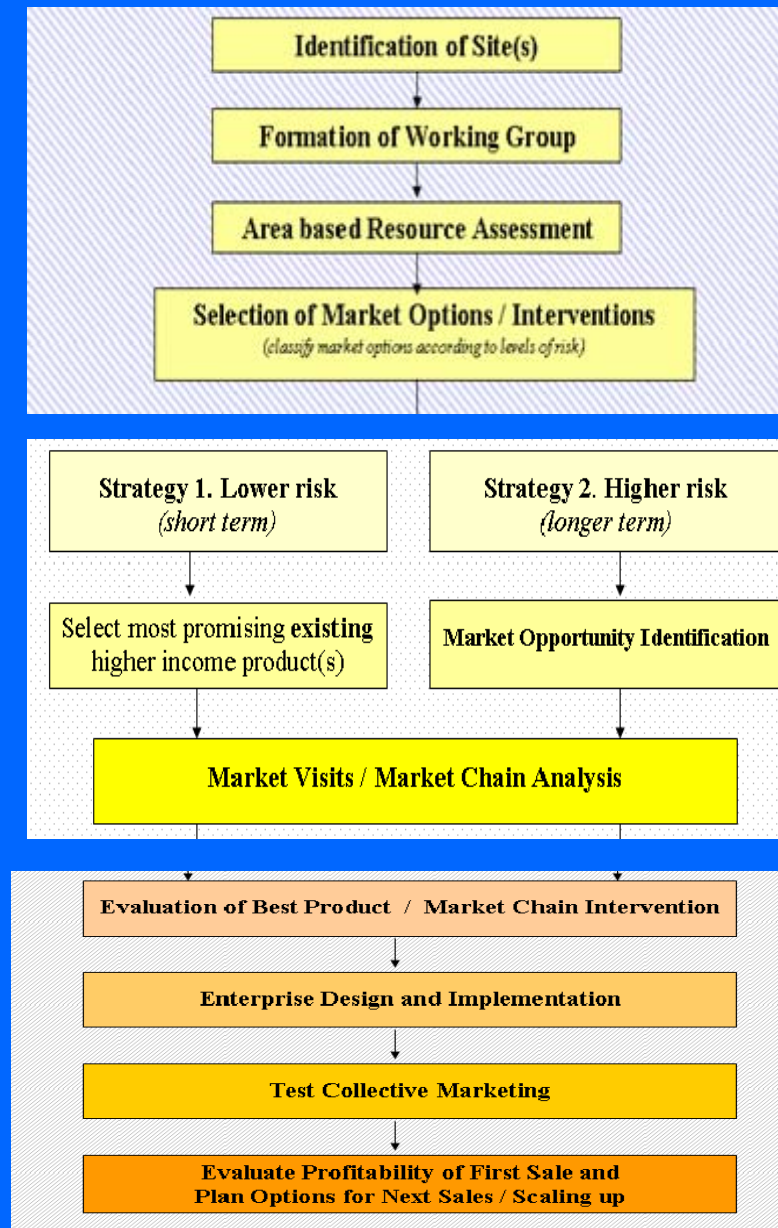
Identification of Site(s)

Formation of Working Group

Area based Resource Assessment

Selection of Market Options / Interventions
(classify market options according to levels of risk)

Strategy 1. Lower risk
(short term)

Strategy 2. Higher risk
(longer term)

Select most promising existing higher income product(s)

Market Opportunity Identification

Market Visits / Market Chain Analysis

Evaluation of Best Product / Market Chain Intervention

Enterprise Design and Implementation

Test Collective Marketing

Evaluate Profitability of First Sale and Plan Options for Next Sales / Scaling up